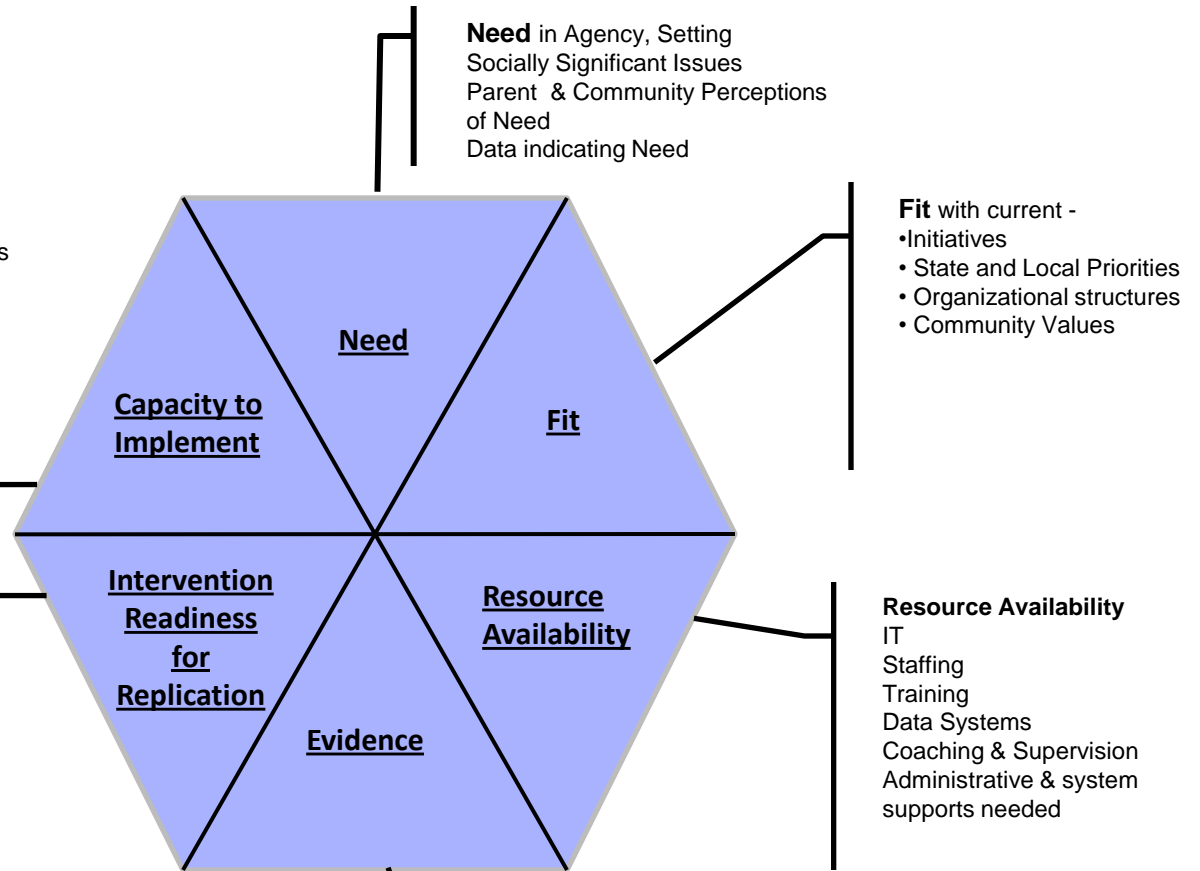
**Need** in Agency, Setting
Socially Significant Issues
Parent & Community Perceptions of Need
Data indicating Need

s

**Fit** with current -
•Initiatives
• State and Local Priorities
• Organizational structures
• Community Values

Need

Capacity to Implement

Fit

Intervention Readiness for Replication

Resource Availability

Evidence

**Resource Availability**
IT
Staffing
Training
Data Systems
Coaching & Supervision
Administrative & system supports needed